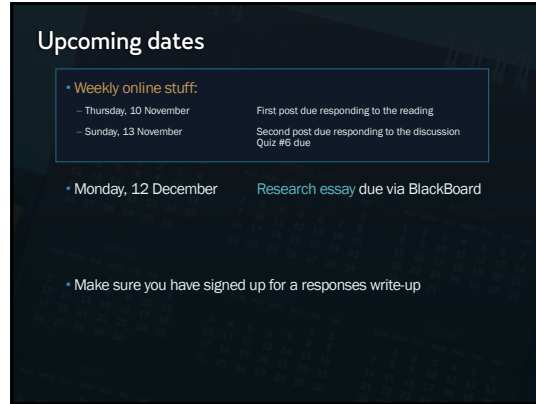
Upcoming dates

Weekly online stuff:

– Thursday, 10 November First post due responding to the reading

– Sunday, 13 November Second post due responding to the discussion
Quiz #6 due

Monday, 12 December Research essay due via BlackBoard

Make sure you have signed up for a responses write-up